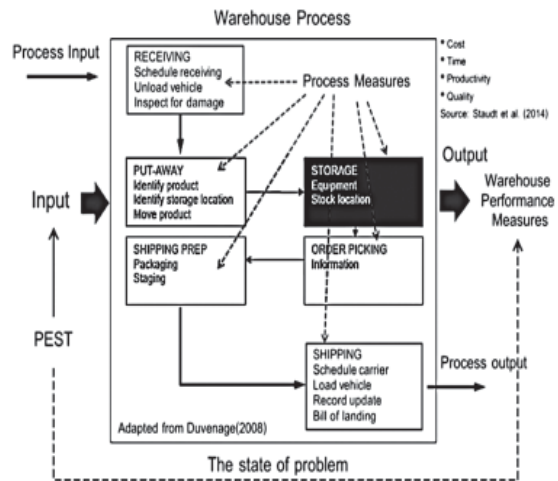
Warehouse Process

Process Input

RECEIVING
Schedule receiving
Unload vehicle
Inspect for damage

Process Measures

* Cost
* Time
* Productivity
* Quality
Source: Staudt et al. (2014)

Input

PUT-AWAY
Identify product
Identify storage location
Move product

STORAGE
Equipment
Stock location

Output

Warehouse Performance Measures

SHIPPING PREP
Packaging
Staging

ORDER PICKING
Information

PEST

SHIPPING
Schedule carrier
Load vehicle
Record update
Bill of landing

Process output

Adapted from Duvenage(2008)

The state of problem